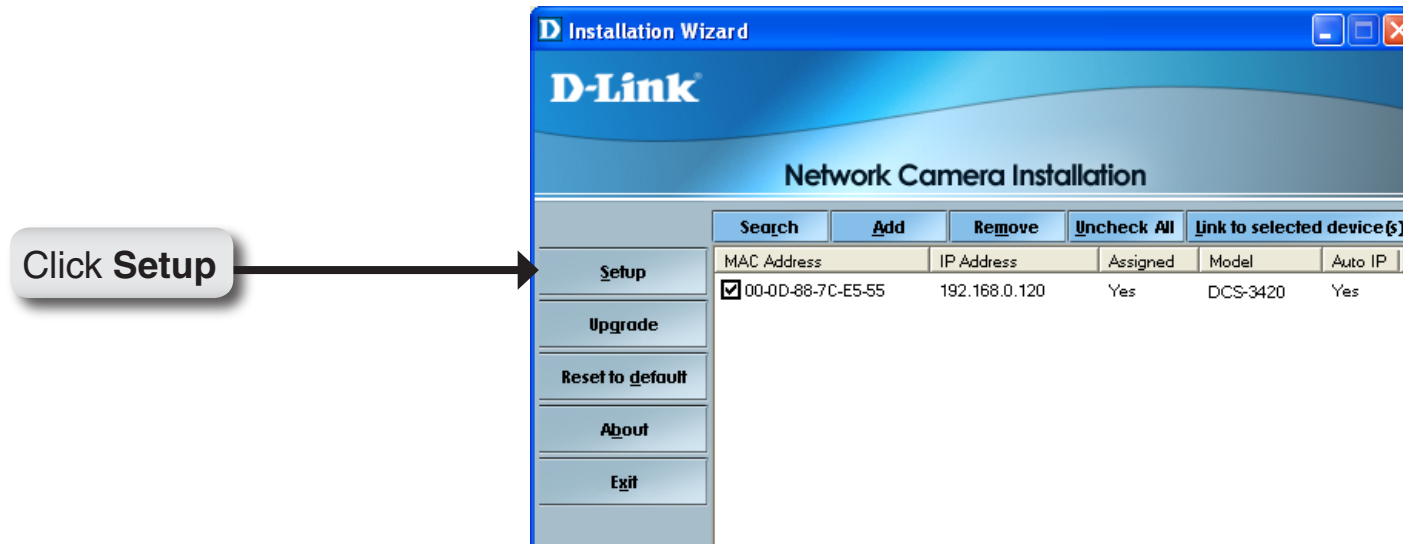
Click **Setup**

Installation Wizard

D-Link

Network Camera Installation

Search | Add | Remove | Uncheck All | Link to selected device(s)

Setup

Upgrade

Reset to default

About

Exit

| MAC Address | IP Address | Assigned | Model | Auto IP |
|---|---|---|---|---|
| ☑ 00-0D-88-7C-E5-55 | 192.168.0.120 | Yes | DCS-3420 | Yes |